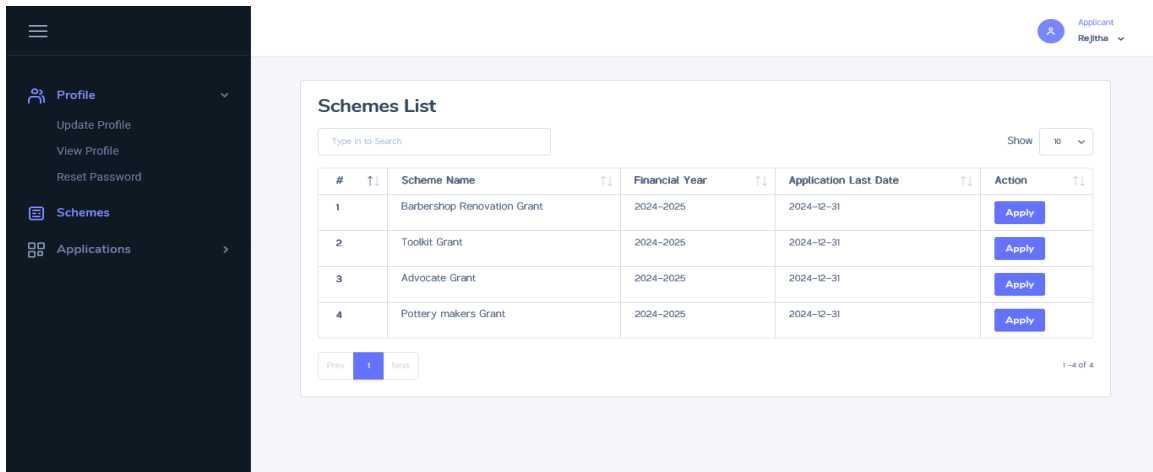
Profile

Update Profile

View Profile

Reset Password

Schemes

Applications

Applicant

Rejitha

Schemes List

Type In to Search

Show 10

| # | Scheme Name | Financial Year | Application Last Date | Action |
|---|---|---|---|---|
| 1 | Barbershop Renovation Grant | 2024-2025 | 2024-12-31 | Apply |
| 2 | Toolkit Grant | 2024-2025 | 2024-12-31 | Apply |
| 3 | Advocate Grant | 2024-2025 | 2024-12-31 | Apply |
| 4 | Pottery makers Grant | 2024-2025 | 2024-12-31 | Apply |

Prev 1 Next

1 -4 of 4